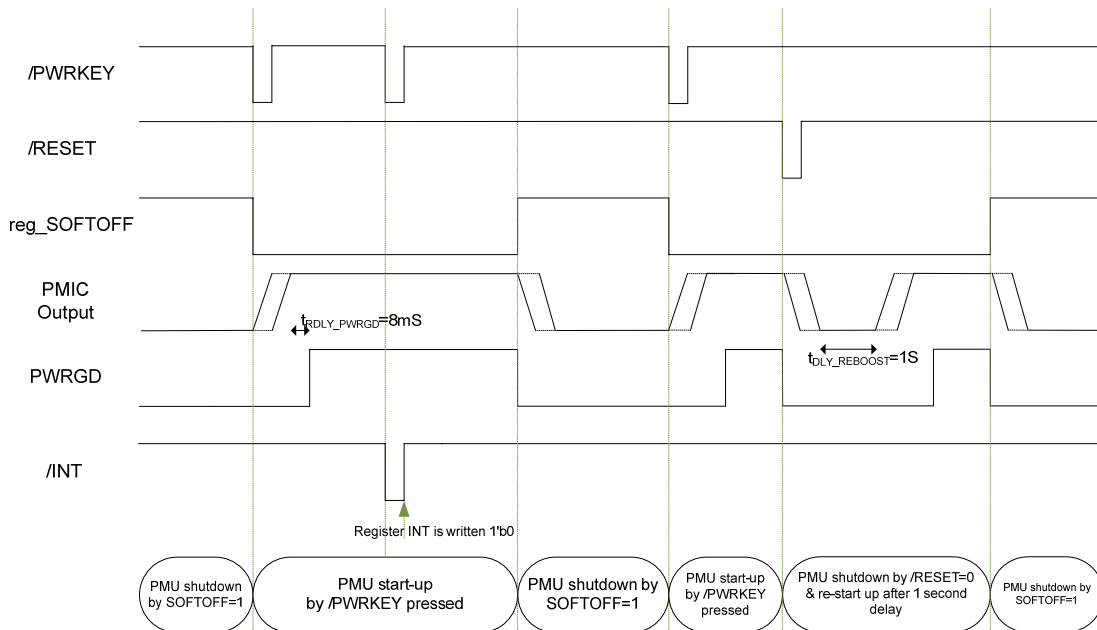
/PWRKEY

/RESET

reg_SOFTOFF

PMIC Output

$t_{RDLY\_PWRGD}$=8mS

PWRGD

$t_{DLY\_REBOOST}$=1S

/INT

Register INT is written 1'b0

PMU shutdown by SOFTOFF=1

PMU start-up by /PWRKEY pressed

PMU shutdown by SOFTOFF=1

PMU start-up by /PWRKEY pressed

PMU shutdown by /RESET=0 & re-start up after 1 second delay

PMU shutdown by SOFTOFF=1